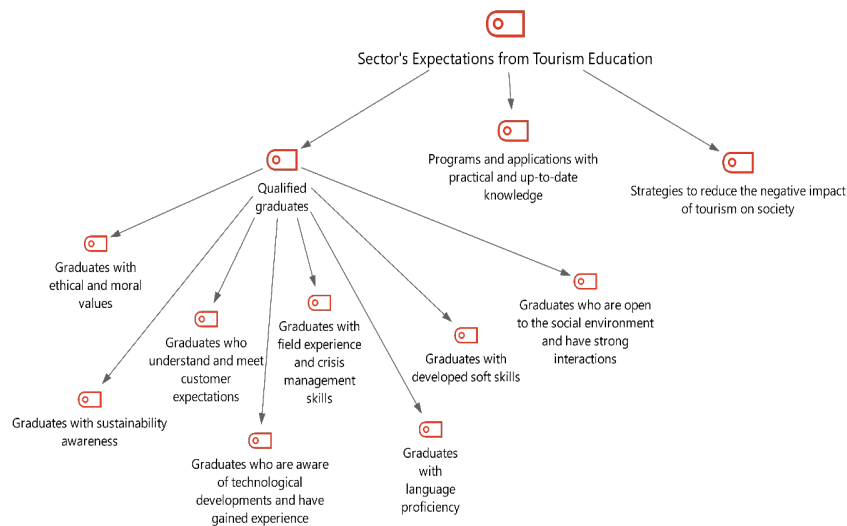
Sector's Expectations from Tourism Education

Qualified graduates

Programs and applications with practical and up-to-date knowledge

Strategies to reduce the negative impact of tourism on society

Graduates with ethical and moral values

Graduates who understand and meet customer expectations

Graduates with field experience and crisis management skills

Graduates with developed soft skills

Graduates who are open to the social environment and have strong interactions

Graduates with sustainability awareness

Graduates who are aware of technological developments and have gained experience

Graduates with language proficiency